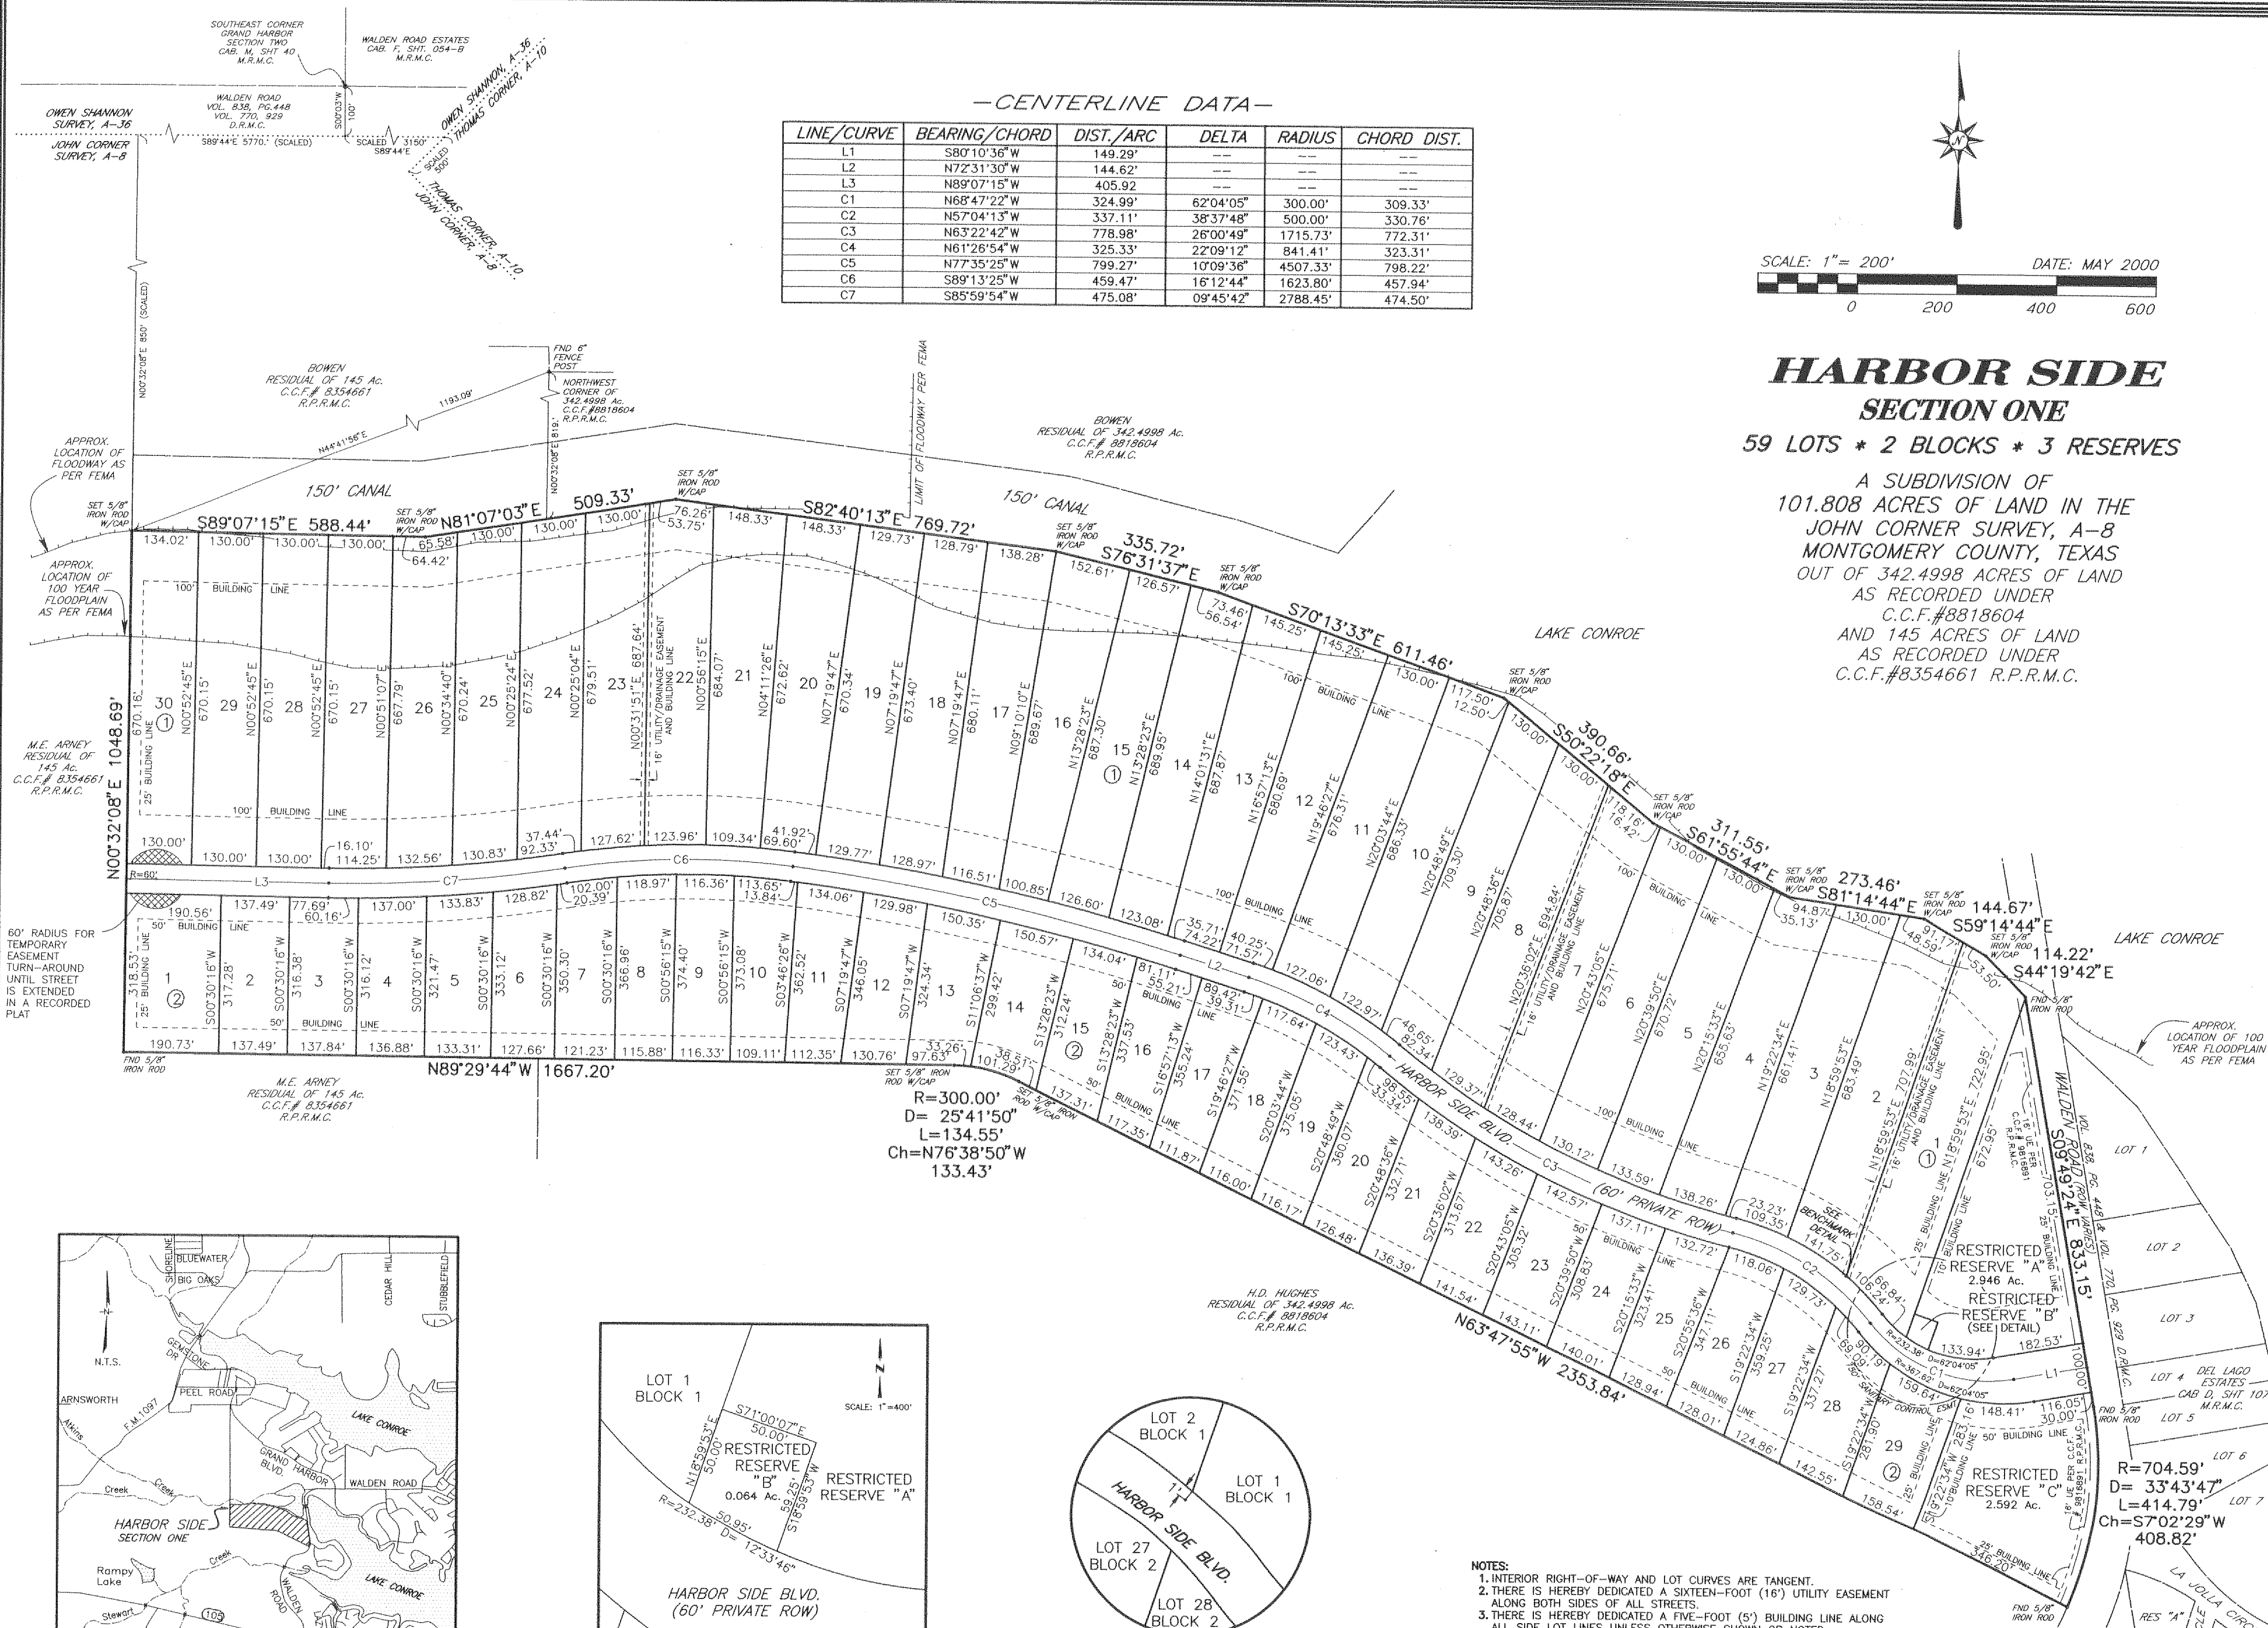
SOUTHEAST CORNER GRAND HARBOR SECTION TWO CAB. M, SHT 40 M.R.M.C.

WALDEN ROAD ESTATES CAB. F, SHT. 054-B M.R.M.C.

OWEN SHANNON, A-36
THOMAS CORNER, A-10

OWEN SHANNON SURVEY, A-36

JOHN CORNER SURVEY, A-8

WALDEN ROAD VOL. 838, PG.448 VOL. 770, 929 D.R.M.C.

S89°44'E 5770.' (SCALED)

SCALED 3150' S89°44'E

S00°03'W 100'

THOMAS CORNER, A-10
JOHN CORNER, A-8

—CENTERLINE DATA—

| LINE/CURVE | BEARING/CHORD | DIST./ARC | DELTA | RADIUS | CHORD DIST. |
|---|---|---|---|---|---|
| L1 | S80°10'36"W | 149.29' | -- | -- | -- |
| L2 | N72°31'30"W | 144.62' | -- | -- | -- |
| L3 | N89°07'15"W | 405.92 | -- | -- | -- |
| C1 | N68°47'22"W | 324.99' | 62°04'05" | 300.00' | 309.33' |
| C2 | N57°04'13"W | 337.11' | 38°37'48" | 500.00' | 330.76' |
| C3 | N63°22'42"W | 778.98' | 26°00'49" | 1715.73' | 772.31' |
| C4 | N61°26'54"W | 325.33' | 22°09'12" | 841.41' | 323.31' |
| C5 | N77°35'25"W | 799.27' | 10°09'36" | 4507.33' | 798.22' |
| C6 | S89°13'25"W | 459.47' | 16°12'44" | 1623.80' | 457.94' |
| C7 | S85°59'54"W | 475.08' | 09°45'42" | 2788.45' | 474.50' |

SCALE: 1"= 200'
DATE: MAY 2000
0 200 400 600

HARBOR SIDE
SECTION ONE
59 LOTS * 2 BLOCKS * 3 RESERVES
A SUBDIVISION OF
101.808 ACRES OF LAND IN THE
JOHN CORNER SURVEY, A-8
MONTGOMERY COUNTY, TEXAS
OUT OF 342.4998 ACRES OF LAND
AS RECORDED UNDER
C.C.F.#8818604
AND 145 ACRES OF LAND
AS RECORDED UNDER
C.C.F.#8354661 R.P.R.M.C.

N00°32'08"E 850' (SCALED)

FND 6" FENCE POST
NORTHWEST CORNER OF 342.4998 Ac. C.C.F.#8818604 R.P.R.M.C.

BOWEN RESIDUAL OF 145 Ac. C.C.F.# 8354661 R.P.R.M.C.

1193.09'
N44°41'56"E
N00°32'08"E 1819.'

LIMIT OF FLOODWAY PER FEMA

BOWEN RESIDUAL OF 342.4998 Ac. C.C.F.# 8818604 R.P.R.M.C.

APPROX. LOCATION OF FLOODWAY AS PER FEMA

150' CANAL
150' CANAL

SET 5/8" IRON ROD W/CAP

S89°07'15"E 588.44'
N81°07'03"E 509.33'
S82°40'13"E 769.72'
335.72' S76°31'37"E
S70°13'33"E 611.46'
390.66' S50°22'18"E
311.55' S61°55'44"E
273.46' S81°14'44"E
144.67' S59°14'44"E
114.22' S44°19'42"E

LAKE CONROE

APPROX. LOCATION OF 100 YEAR FLOODPLAIN AS PER FEMA

100' BUILDING LINE
25' BUILDING LINE
16' UTILITY/DRAINAGE EASEMENT AND BUILDING LINE

M.E. ARNEY RESIDUAL OF 145 Ac. C.C.F.# 8354661 R.P.R.M.C.

N00°32'08"E 1048.69'

60' RADIUS FOR TEMPORARY EASEMENT TURN-AROUND UNTIL STREET IS EXTENDED IN A RECORDED PLAT

R=60'

FND 5/8" IRON ROD

N89°29'44"W 1667.20'

M.E. ARNEY RESIDUAL OF 145 Ac. C.C.F.# 8354661 R.P.R.M.C.

R=300.00'
D= 25°41'50"
L=134.55'
Ch=N76°38'50"W
133.43'

HARBOR SIDE BLVD.
(60' PRIVATE ROW)

H.D. HUGHES RESIDUAL OF 342.4998 Ac. C.C.F.# 8818604 R.P.R.M.C.

N63°47'55"W 2353.84'

SEE BENCHMARK DETAIL

RESTRICTED RESERVE "A" 2.946 Ac.
RESTRICTED RESERVE "B" (SEE DETAIL)
RESTRICTED RESERVE "C" 2.592 Ac.

SANITARY CONTROL ESMT

WALDEN ROAD (ROW VARIES) VOL. 838, PG. 448 & VOL. 770, PG. 929 D.R.M.C.
S09°49'24"E 833.15'

APPROX. LOCATION OF 100 YEAR FLOODPLAIN AS PER FEMA

LOT 1
LOT 2
LOT 3
LOT 4 DEL LAGO ESTATES CAB D, SHT 107 M.R.M.C.
LOT 5
LOT 6
LOT 7

R=704.59'
D= 33°43'47"
L=414.79'
Ch=S7°02'29"W
408.82'

LA JOLLA CIRC
RES "A"

N.T.S.
BLUEWATER
BIG OAKS
SHORELINE
CEDAR HILL
STUBBLEFIELD
GEMSTONE DR
ARNSWORTH
PEEL ROAD
F.M.1097
LAKE CONROE
GRAND HARBOR BLVD.
WALDEN ROAD
Creek
HARBOR SIDE SECTION ONE
Rampy Lake
Stewart
105
WALDEN ROAD

LOT 1 BLOCK 1
S71°00'07"E 50.00'
N18°59'53"E 50.00'
RESTRICTED RESERVE "B" 0.064 Ac.
RESTRICTED RESERVE "A"
S18°59'53"W 59.25'
SCALE: 1"=400'
R=232.38' D= 12°33'46" 50.95'
HARBOR SIDE BLVD. (60' PRIVATE ROW)

LOT 2 BLOCK 1
LOT 1 BLOCK 1
HARBOR SIDE BLVD.
LOT 27 BLOCK 2
LOT 28 BLOCK 2

NOTES:
1. INTERIOR RIGHT-OF-WAY AND LOT CURVES ARE TANGENT.
2. THERE IS HEREBY DEDICATED A SIXTEEN-FOOT (16') UTILITY EASEMENT ALONG BOTH SIDES OF ALL STREETS.
3. THERE IS HEREBY DEDICATED A FIVE-FOOT (5') BUILDING LINE ALONG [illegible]